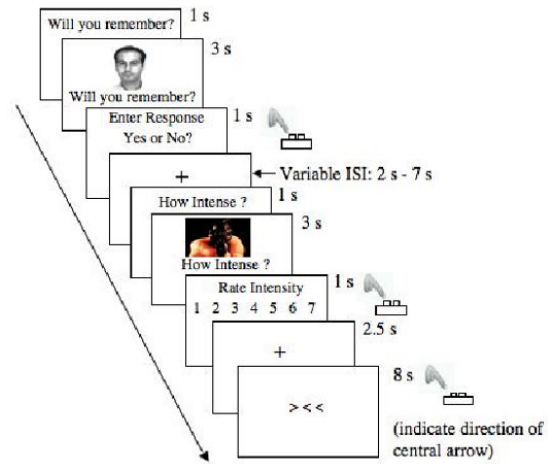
Will you remember?
1 s

Will you remember?
3 s

Enter Response
Yes or No?
1 s

+
Variable ISI: 2 s - 7 s

How Intense ?
1 s

How Intense ?
3 s

Rate Intensity
1 2 3 4 5 6 7
1 s

+
2.5 s

> < <
8 s

(indicate direction of central arrow)